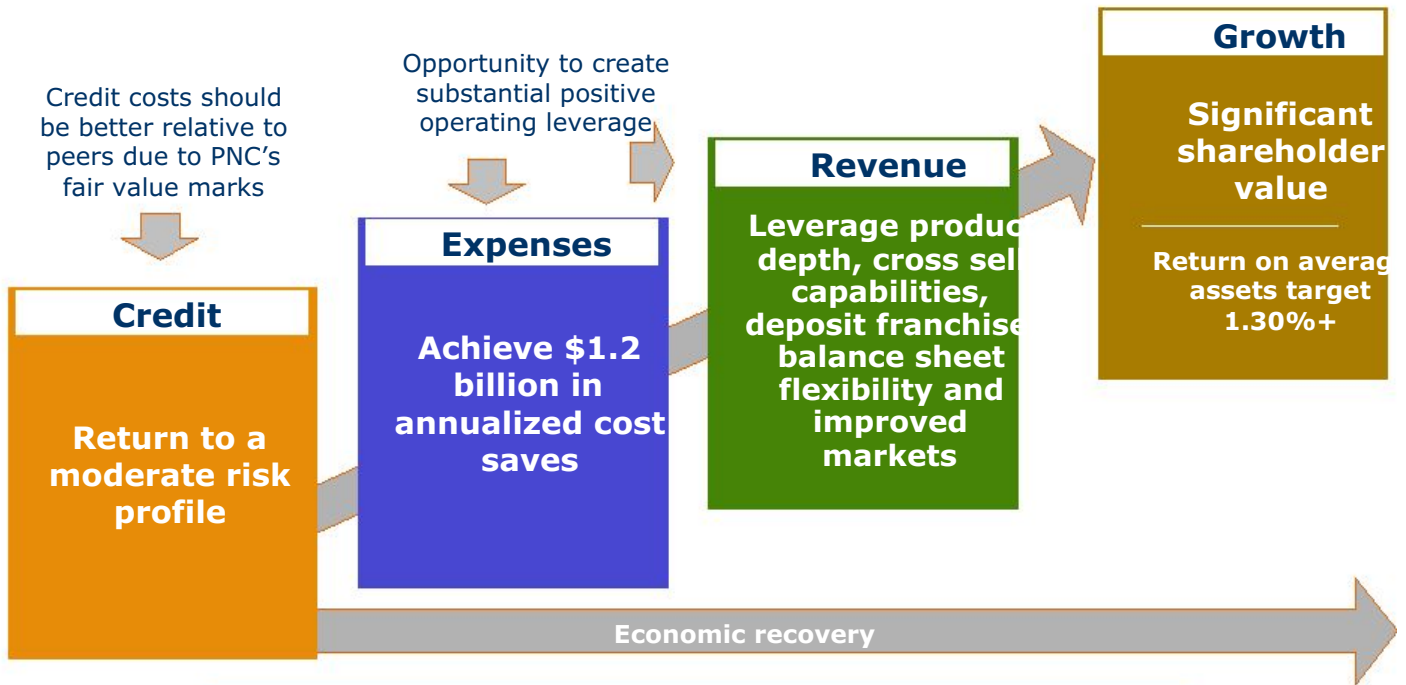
Credit costs should be better relative to peers due to PNC's fair value marks

Credit

Return to a moderate risk profile

Opportunity to create substantial positive operating leverage

Expenses

Achieve $1.2 billion in annualized cost saves

Revenue

Leverage produc depth, cross sel capabilities, deposit franchise balance sheet flexibility and improved markets

Growth

Significant shareholder value

Return on averag assets target 1.30%+

Economic recovery